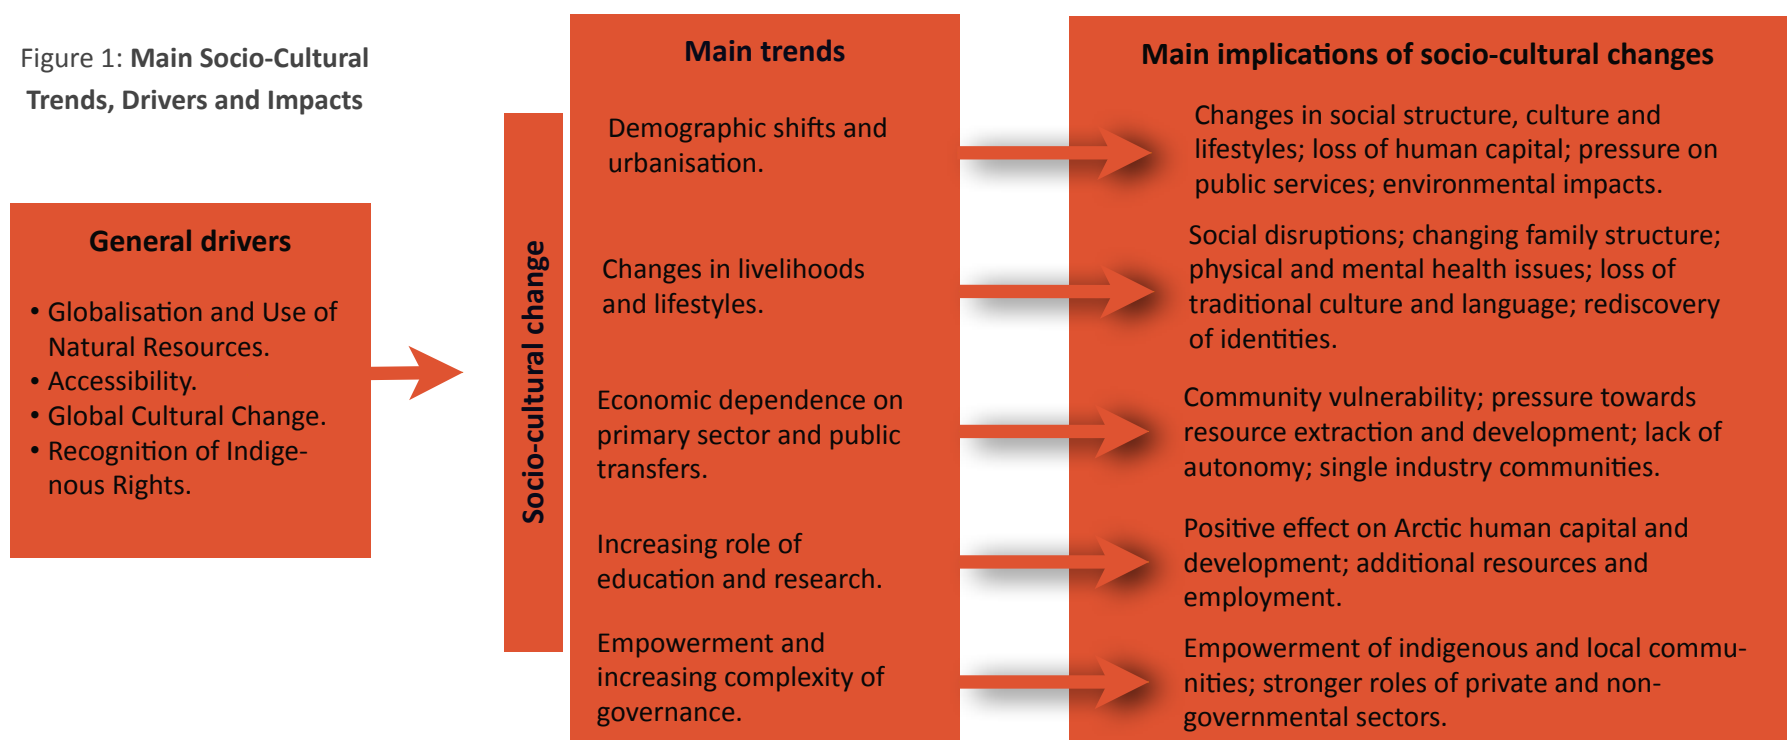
Figure 1: **Main Socio-Cultural Trends, Drivers and Impacts**

General drivers

• Globalisation and Use of Natural Resources.
• Accessibility.
• Global Cultural Change.
• Recognition of Indigenous Rights.

Socio-cultural change

Main trends

Demographic shifts and urbanisation.

Changes in livelihoods and lifestyles.

Economic dependence on primary sector and public transfers.

Increasing role of education and research.

Empowerment and increasing complexity of governance.

Main implications of socio-cultural changes

Changes in social structure, culture and lifestyles; loss of human capital; pressure on public services; environmental impacts.

Social disruptions; changing family structure; physical and mental health issues; loss of traditional culture and language; rediscovery of identities.

Community vulnerability; pressure towards resource extraction and development; lack of autonomy; single industry communities.

Positive effect on Arctic human capital and development; additional resources and employment.

Empowerment of indigenous and local communities; stronger roles of private and non-governmental sectors.